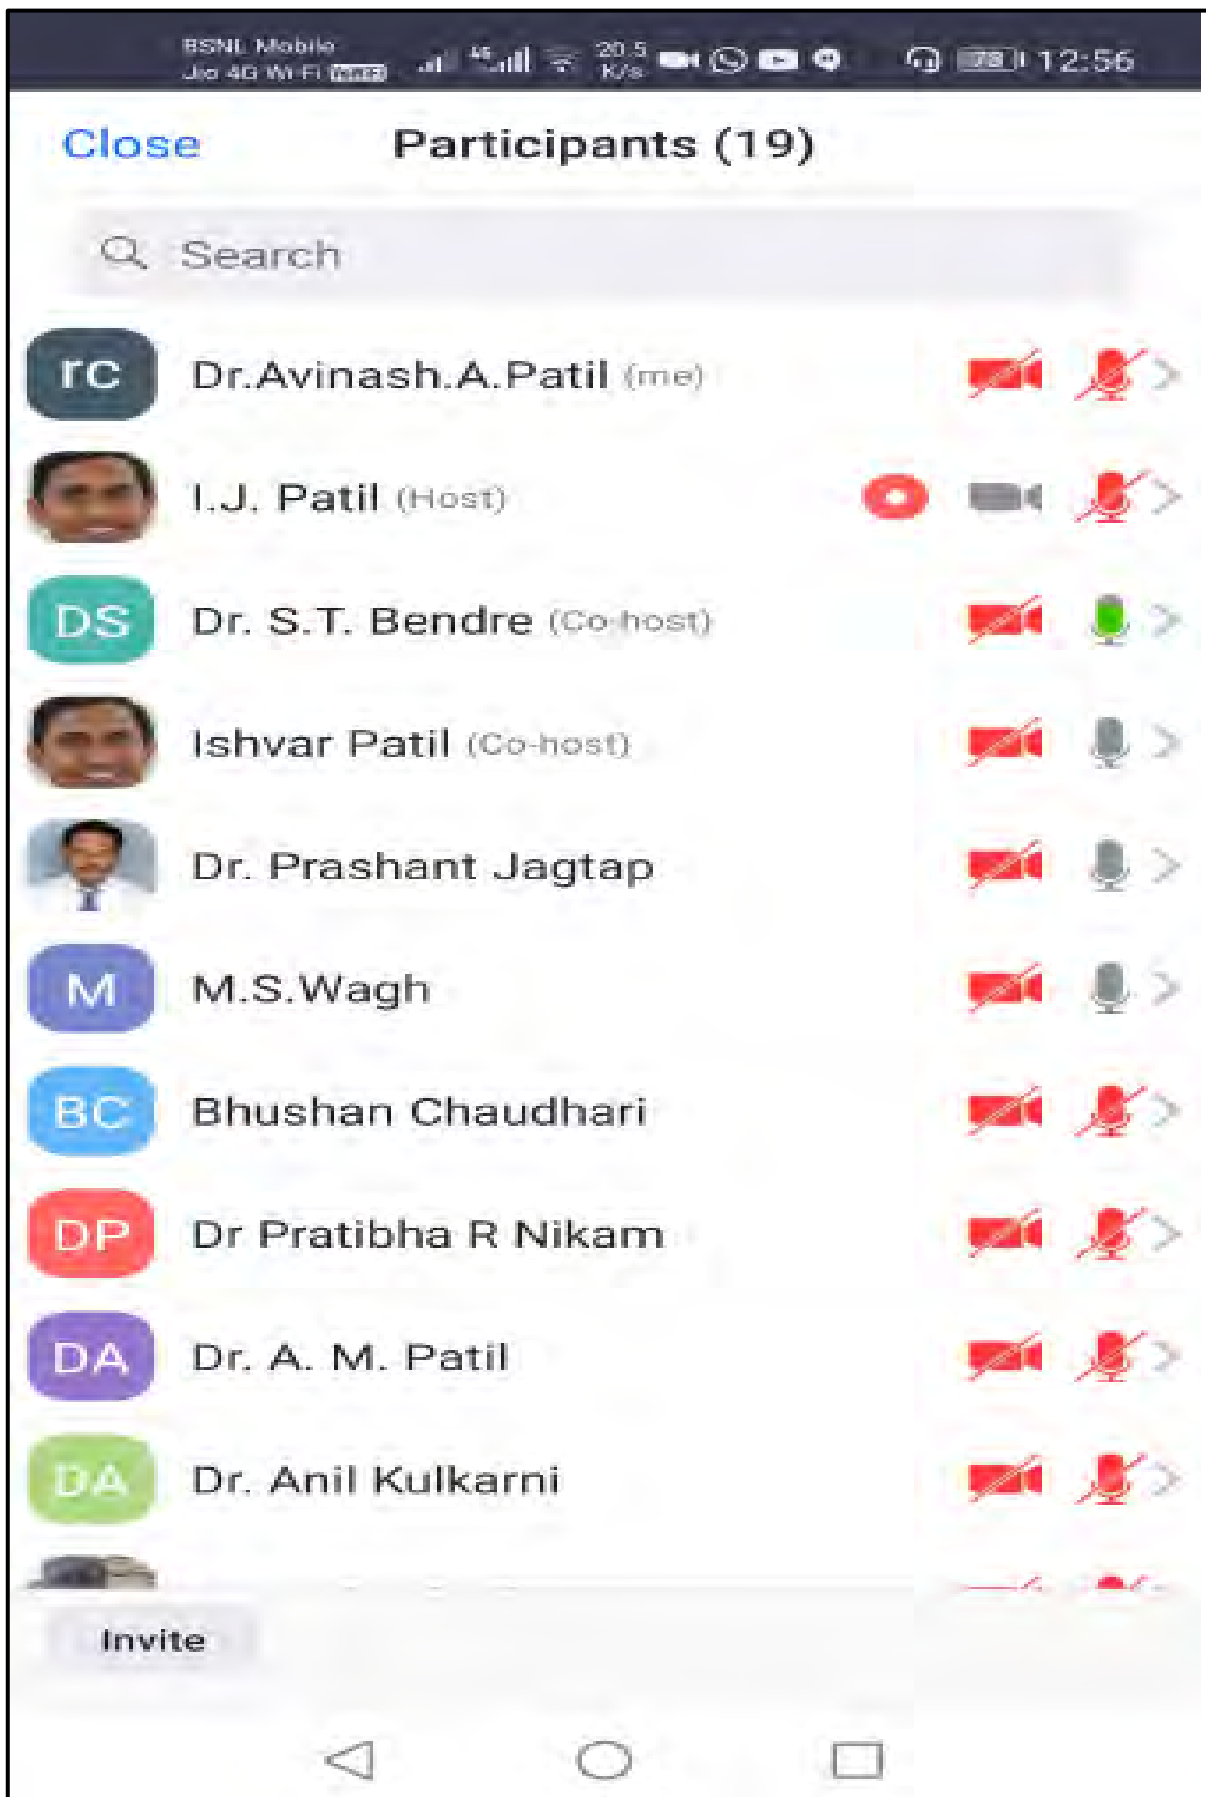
BSNL Mobile
Jio 4G Wi-Fi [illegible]
20.5 K/s
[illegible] 12:56

Close
Participants (19)

Search

rC Dr.Avinash.A.Patil (me)

I.J. Patil (Host)

DS Dr. S.T. Bendre (Co-host)

Ishvar Patil (Co-host)

Dr. Prashant Jagtap

M M.S.Wagh

BC Bhushan Chaudhari

DP Dr Pratibha R Nikam

DA Dr. A. M. Patil

DA Dr. Anil Kulkarni

Invite